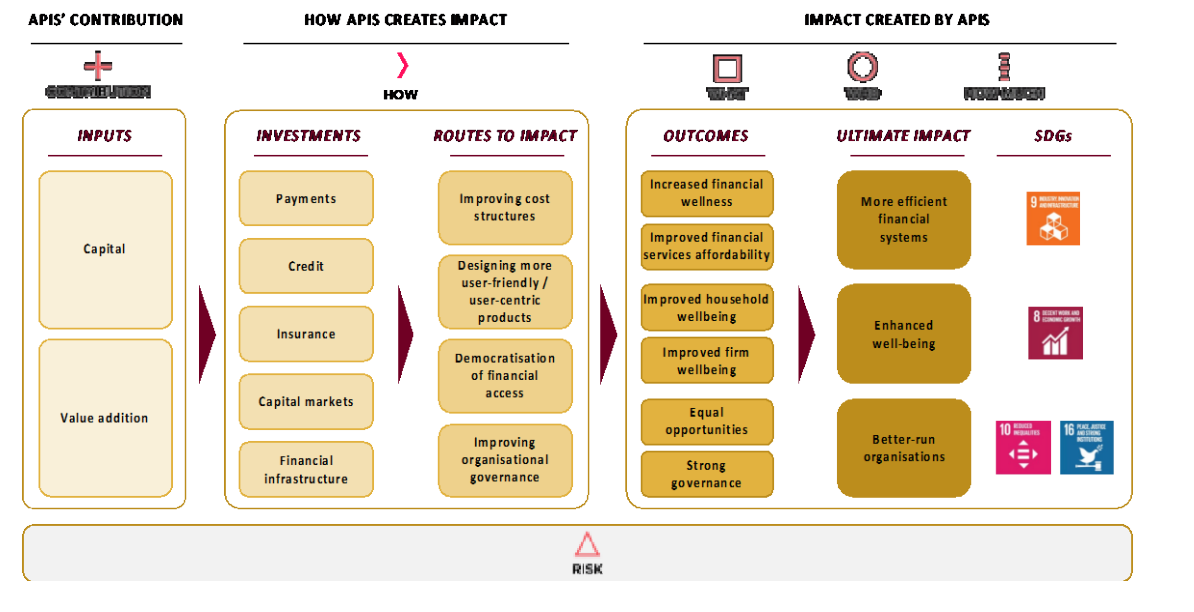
APIS' CONTRIBUTION

CONTRIBUTION

INPUTS

Capital

Value addition

HOW APIS CREATES IMPACT

HOW

INVESTMENTS

Payments

Credit

Insurance

Capital markets

Financial infrastructure

ROUTES TO IMPACT

Improving cost structures

Designing more user-friendly / user-centric products

Democratisation of financial access

Improving organisational governance

IMPACT CREATED BY APIS

WHAT

WHO

HOW MUCH

OUTCOMES

Increased financial wellness

Improved financial services affordability

Improved household wellbeing

Improved firm wellbeing

Equal opportunities

Strong governance

ULTIMATE IMPACT

More efficient financial systems

Enhanced well-being

Better-run organisations

SDGs

9 INDUSTRY, INNOVATION AND INFRASTRUCTURE

8 DECENT WORK AND ECONOMIC GROWTH

10 REDUCED INEQUALITIES

16 PEACE, JUSTICE AND STRONG INSTITUTIONS

RISK